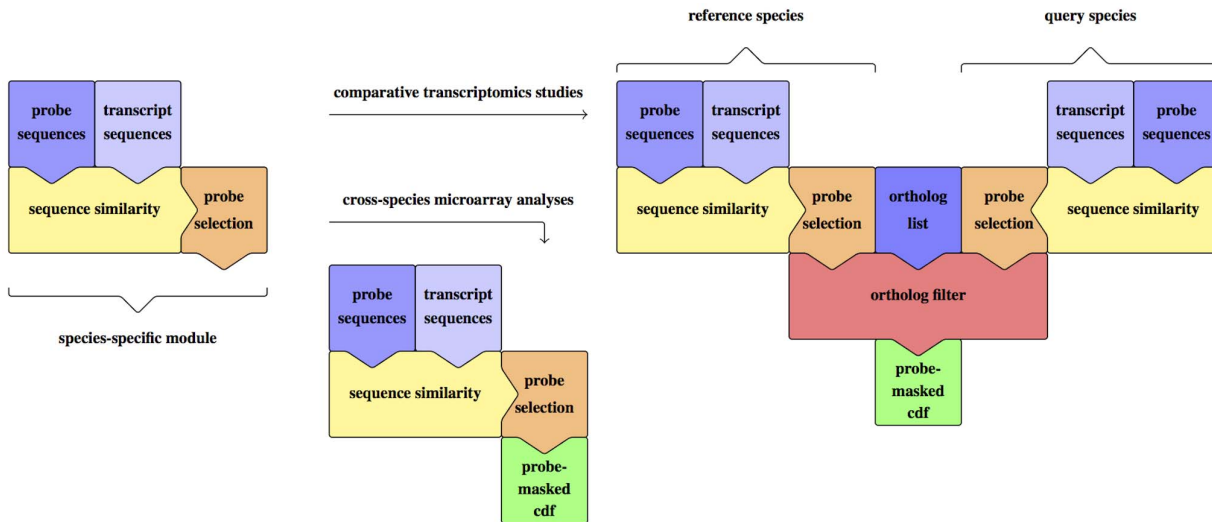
probe sequences

transcript sequences

sequence similarity

probe selection

species-specific module

comparative transcriptomics studies

cross-species microarray analyses

probe sequences

transcript sequences

sequence similarity

probe selection

probe-masked cdf

reference species

query species

probe sequences

transcript sequences

sequence similarity

probe selection

ortholog list

probe selection

transcript sequences

probe sequences

sequence similarity

ortholog filter

probe-masked cdf